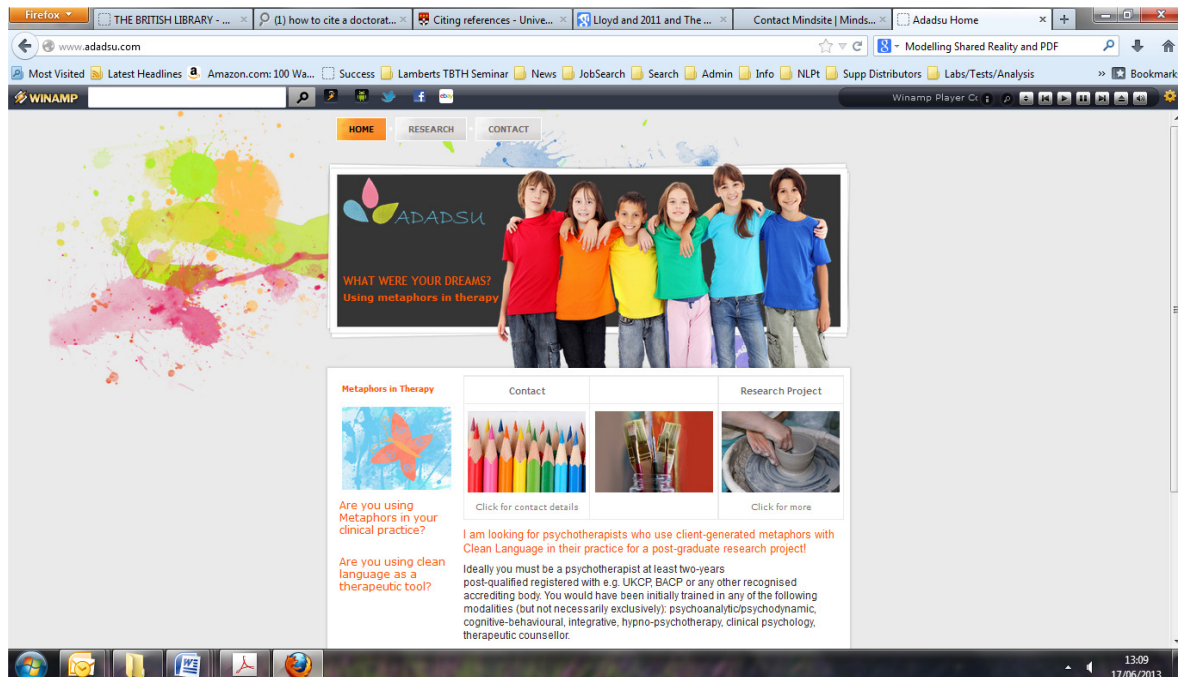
Firefox

THE BRITISH LIBRARY - ...
(1) how to cite a doctorat...
Citing references - Unive...
Lloyd and 2011 and The ...
Contact Mindsite | Minds...
Adadsu Home

www.adadsu.com

Modelling Shared Reality and PDF

Most Visited
Latest Headlines
Amazon.com: 100 Wa...
Success
Lamberts TBTH Seminar
News
JobSearch
Search
Admin
Info
NLPt
Supp Distributors
Labs/Tests/Analysis
Bookmarks

WINAMP
Winamp Player Co

HOME
RESEARCH
CONTACT

ADADSU

WHAT WERE YOUR DREAMS?
Using metaphors in therapy

Metaphors in Therapy

Contact

Research Project

Click for contact details

Click for more

Are you using Metaphors in your clinical practice?

Are you using clean language as a therapeutic tool?

I am looking for psychotherapists who use client-generated metaphors with Clean Language in their practice for a post-graduate research project!

Ideally you must be a psychotherapist at least two-years post-qualified registered with e.g. UKCP, BACP or any other recognised accrediting body. You would have been initially trained in any of the following modalities (but not necessarily exclusively): psychoanalytic/psychodynamic, cognitive-behavioural, integrative, hypno-psychotherapy, clinical psychology, therapeutic counsellor.

13:09
17/06/2013